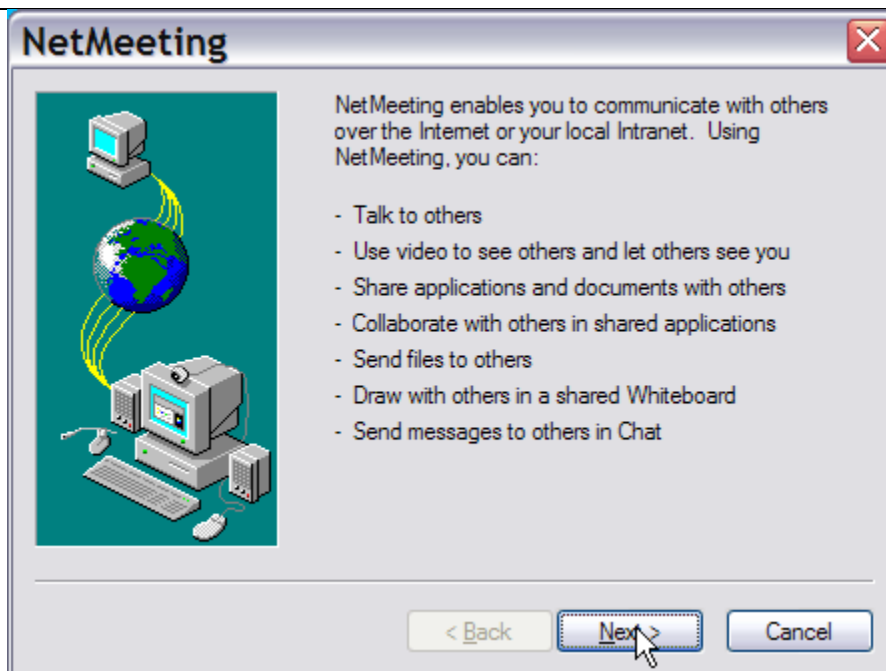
NetMeeting

NetMeeting enables you to communicate with others over the Internet or your local Intranet. Using NetMeeting, you can:

- Talk to others
- Use video to see others and let others see you
- Share applications and documents with others
- Collaborate with others in shared applications
- Send files to others
- Draw with others in a shared Whiteboard
- Send messages to others in Chat

< Back
Next >
Cancel